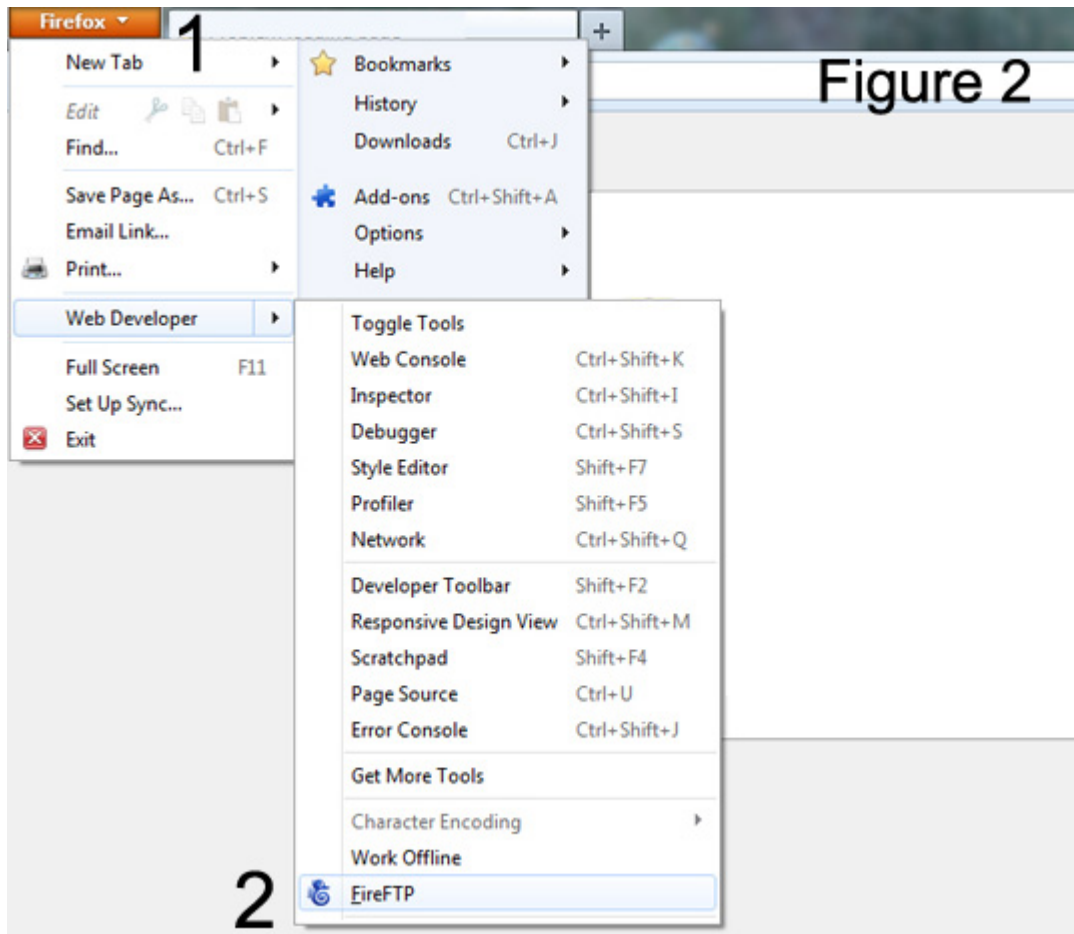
Firefox
1
Figure 2
+

New Tab
Edit
Find... Ctrl+F
Save Page As... Ctrl+S
Email Link...
Print...
Web Developer
Full Screen F11
Set Up Sync...
Exit

Bookmarks
History
Downloads Ctrl+J
Add-ons Ctrl+Shift+A
Options
Help

Toggle Tools
Web Console Ctrl+Shift+K
Inspector Ctrl+Shift+I
Debugger Ctrl+Shift+S
Style Editor Shift+F7
Profiler Shift+F5
Network Ctrl+Shift+Q
Developer Toolbar Shift+F2
Responsive Design View Ctrl+Shift+M
Scratchpad Shift+F4
Page Source Ctrl+U
Error Console Ctrl+Shift+J
Get More Tools
Character Encoding
Work Offline
FireFTP
2